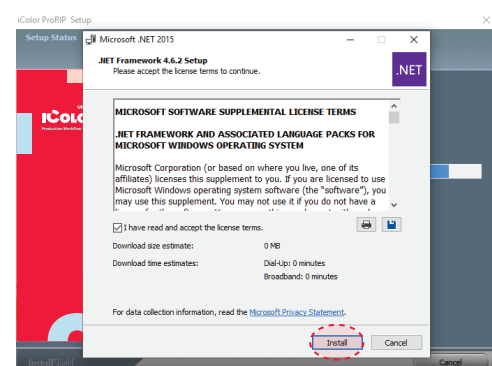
iColor ProRIP Setup

Setup Status

iColo

Microsoft .NET 2015

.NET Framework 4.6.2 Setup
Please accept the license terms to continue.

.NET

MICROSOFT SOFTWARE SUPPLEMENTAL LICENSE TERMS

.NET FRAMEWORK AND ASSOCIATED LANGUAGE PACKS FOR MICROSOFT WINDOWS OPERATING SYSTEM

Microsoft Corporation (or based on where you live, one of its affiliates) licenses this supplement to you. If you are licensed to use Microsoft Windows operating system software (the "software"), you may use this supplement. You may not use it if you do not have a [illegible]

I have read and accept the license terms.

Download size estimate: 0 MB

Download time estimates: Dial-Up: 0 minutes
Broadband: 0 minutes

For data collection information, read the Microsoft Privacy Statement.

Install Cancel

InstallShield

Cancel